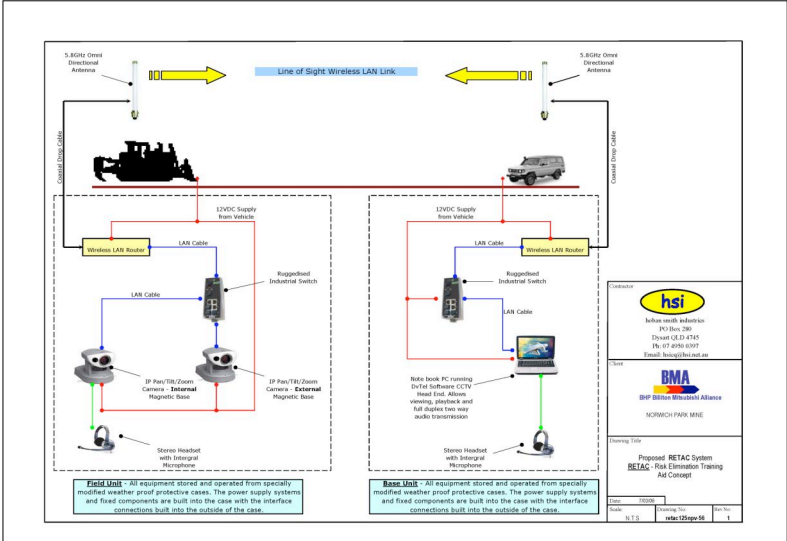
5.8GHz Omni Directional Antenna

Line of Sight Wireless LAN Link

5.8GHz Omni Directional Antenna

Coaxial Drop Cable

Coaxial Drop Cable

12VDC Supply from Vehicle

Wireless LAN Router

LAN Cable

Ruggedised Industrial Switch

LAN Cable

IP Pan/Tilt/Zoom Camera - Internal Magnetic Base

IP Pan/Tilt/Zoom Camera - External Magnetic Base

Stereo Headset with Intergral Microphone

12VDC Supply from Vehicle

LAN Cable

Wireless LAN Router

Ruggedised Industrial Switch

LAN Cable

Note book PC running DvTel Software CCTV Head End. Allows viewing, playback and full duplex two way audio transmission

Stereo Headset with Intergral Microphone

Field Unit - All equipment stored and operated from specially modified weather proof protective cases. The power supply systems and fixed components are built into the case with the interface connections built into the outside of the case.

Base Unit - All equipment stored and operated from specially modified weather proof protective cases. The power supply systems and fixed components are built into the case with the interface connections built into the outside of the case.

Contractor

hsi

hoban smith industries
PO Box 280
Dysart QLD 4745
Ph: 07 4958 6397
Email: hsico@hsi.net.au

Client

BMA

BHP Billiton Mitsubishi Alliance

NORWICH PARK MINE

Drawing Title

Proposed RETAC System
RETAC - Risk Elimination Training Aid Concept

Date: 7/03/08

Scale: N.T.S

Drawing No: retac125npv-56

Rev No: 1